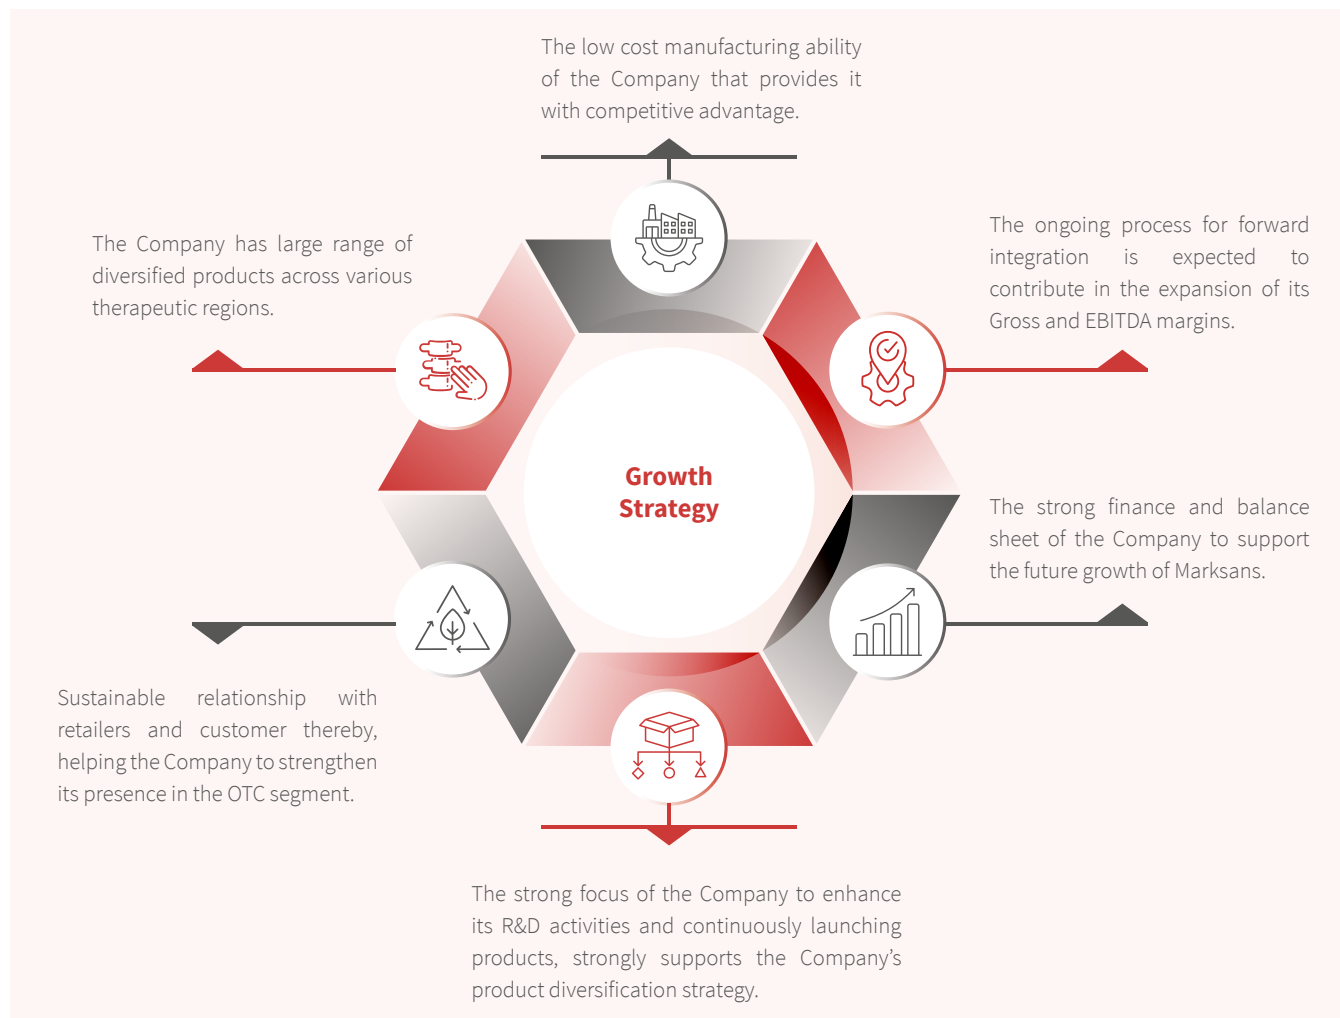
The low cost manufacturing ability of the Company that provides it with competitive advantage.

The Company has large range of diversified products across various therapeutic regions.

The ongoing process for forward integration is expected to contribute in the expansion of its Gross and EBITDA margins.

Growth Strategy

The strong finance and balance sheet of the Company to support the future growth of Marksans.

Sustainable relationship with retailers and customer thereby, helping the Company to strengthen its presence in the OTC segment.

The strong focus of the Company to enhance its R&D activities and continuously launching products, strongly supports the Company's product diversification strategy.